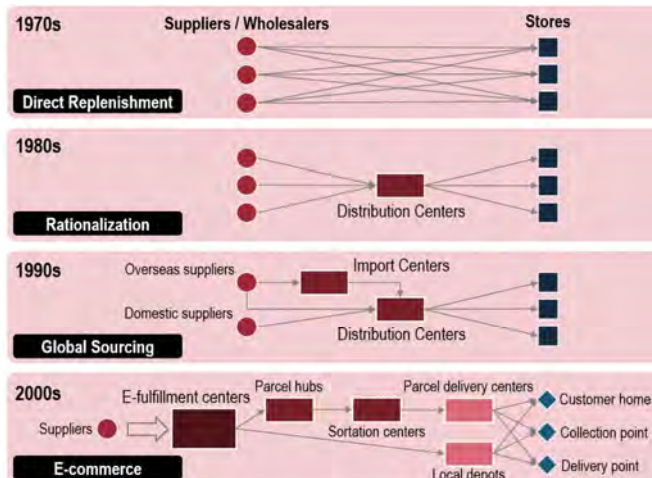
1970s

Suppliers / Wholesalers

Stores

Direct Replenishment

1980s

Distribution Centers

Rationalization

1990s

Overseas suppliers

Import Centers

Domestic suppliers

Distribution Centers

Global Sourcing

2000s

E-fulfillment centers

Parcel hubs

Parcel delivery centers

Suppliers

Sortation centers

Customer home

Collection point

Delivery point

Local depots

E-commerce